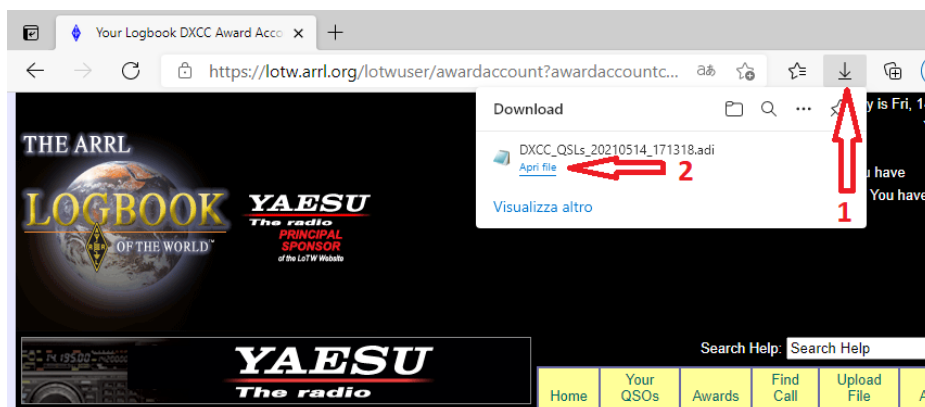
Your Logbook DXCC Award Acco ×

https://lotw.arrl.org/lotwuser/awardaccount?awardaccountc...

Download

DXCC_QSLs_20210514_171318.adi
Apri file

2

Visualizza altro

1

y is Fri, 1

u have
You have

THE ARRL
LOGBOOK
OF THE WORLD™

YAESU
The radio
PRINCIPAL SPONSOR
of the LoTW Website

YAESU
The radio

Search Help: Search Help

| Home | Your QSOs | Awards | Find Call | Upload File |
|---|---|---|---|---|